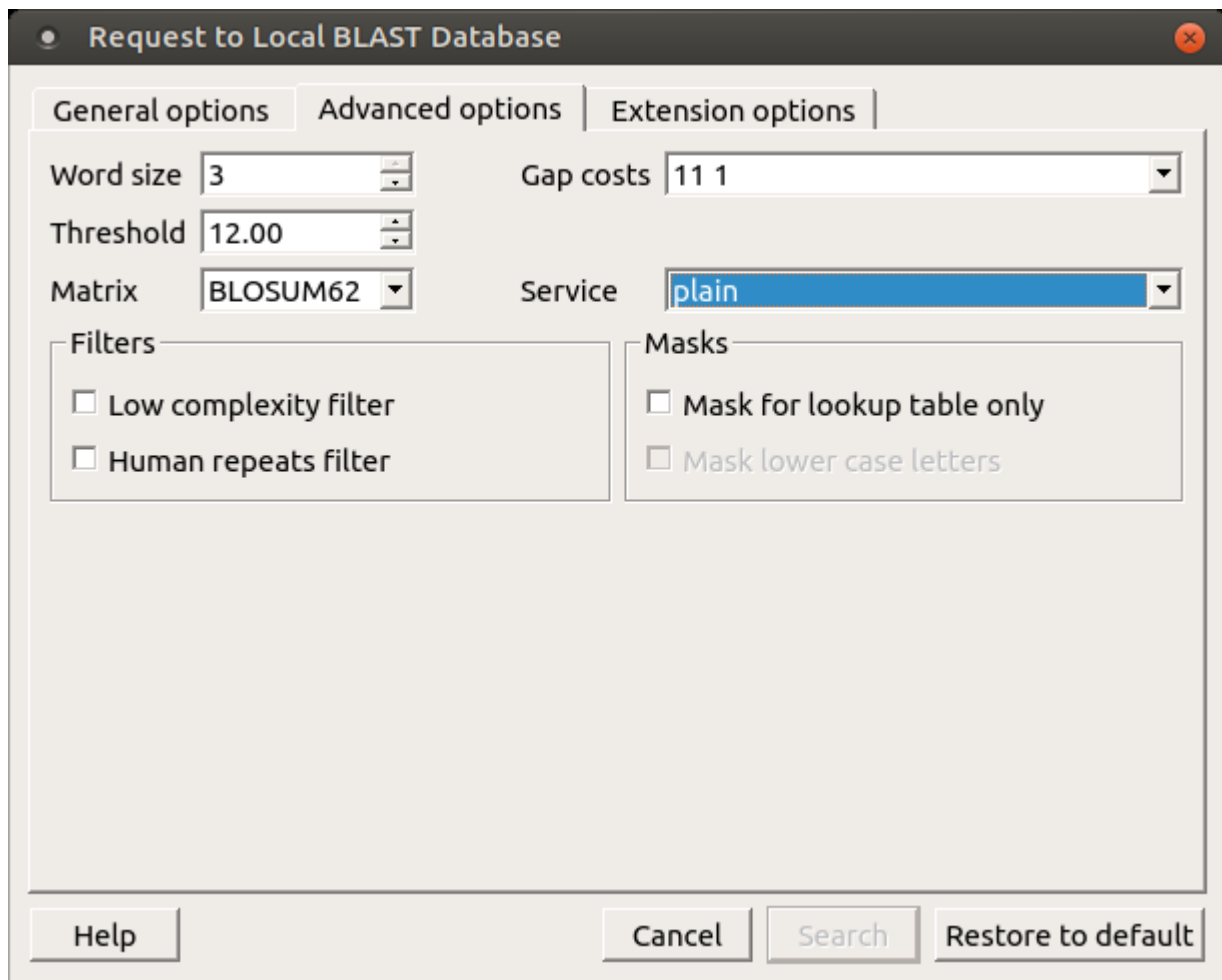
Request to Local BLAST Database

General options
Advanced options
Extension options

Word size 3
Gap costs 11 1
Threshold 12.00
Matrix BLOSUM62
Service plain

Filters
Low complexity filter
Human repeats filter

Masks
Mask for lookup table only
Mask lower case letters

Help
Cancel
Search
Restore to default